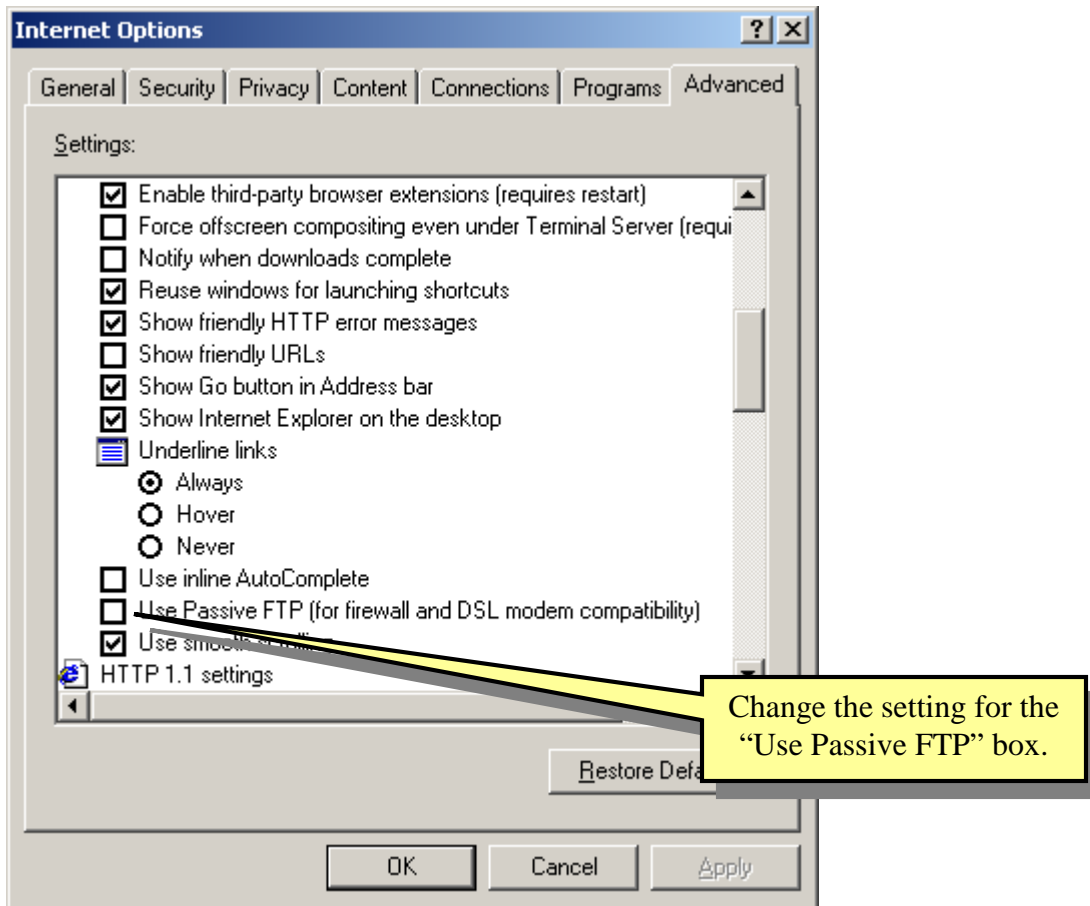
Internet Options

?

General | Security | Privacy | Content | Connections | Programs | Advanced

Settings:

Enable third-party browser extensions (requires restart)
Force offscreen compositing even under Terminal Server (requi
Notify when downloads complete
Reuse windows for launching shortcuts
Show friendly HTTP error messages
Show friendly URLs
Show Go button in Address bar
Show Internet Explorer on the desktop
Underline links
Always
Hover
Never
Use inline AutoComplete
Use Passive FTP (for firewall and DSL modem compatibility)
Use smo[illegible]
HTTP 1.1 settings

Restore Defa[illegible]

Change the setting for the "Use Passive FTP" box.

OK | Cancel | Apply